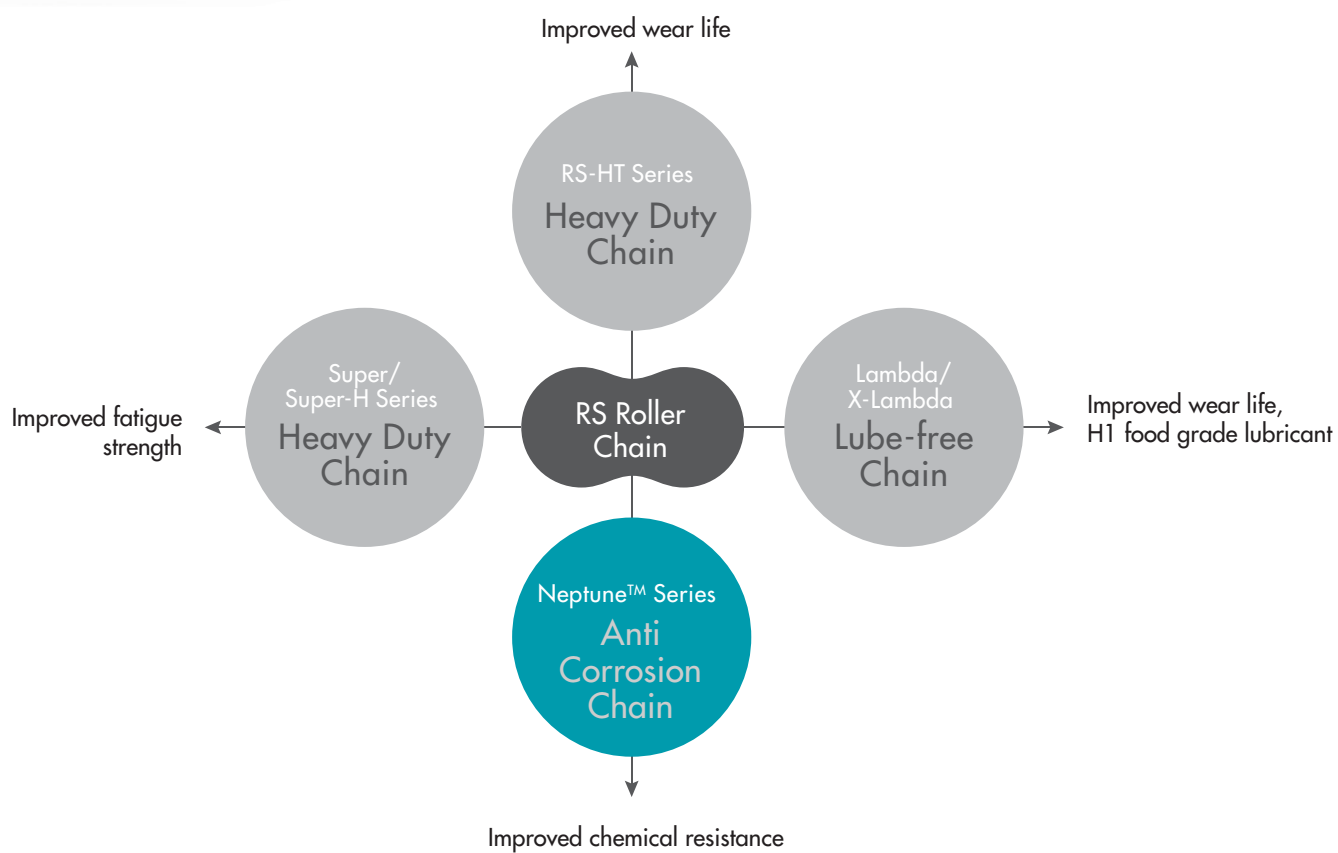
Improved wear life

RS-HT Series
Heavy Duty Chain

Improved fatigue strength

Super/ Super-H Series
Heavy Duty Chain

RS Roller Chain

Lambda/ X-Lambda
Lube-free Chain

Improved wear life, H1 food grade lubricant

Neptune™ Series
Anti Corrosion Chain

Improved chemical resistance